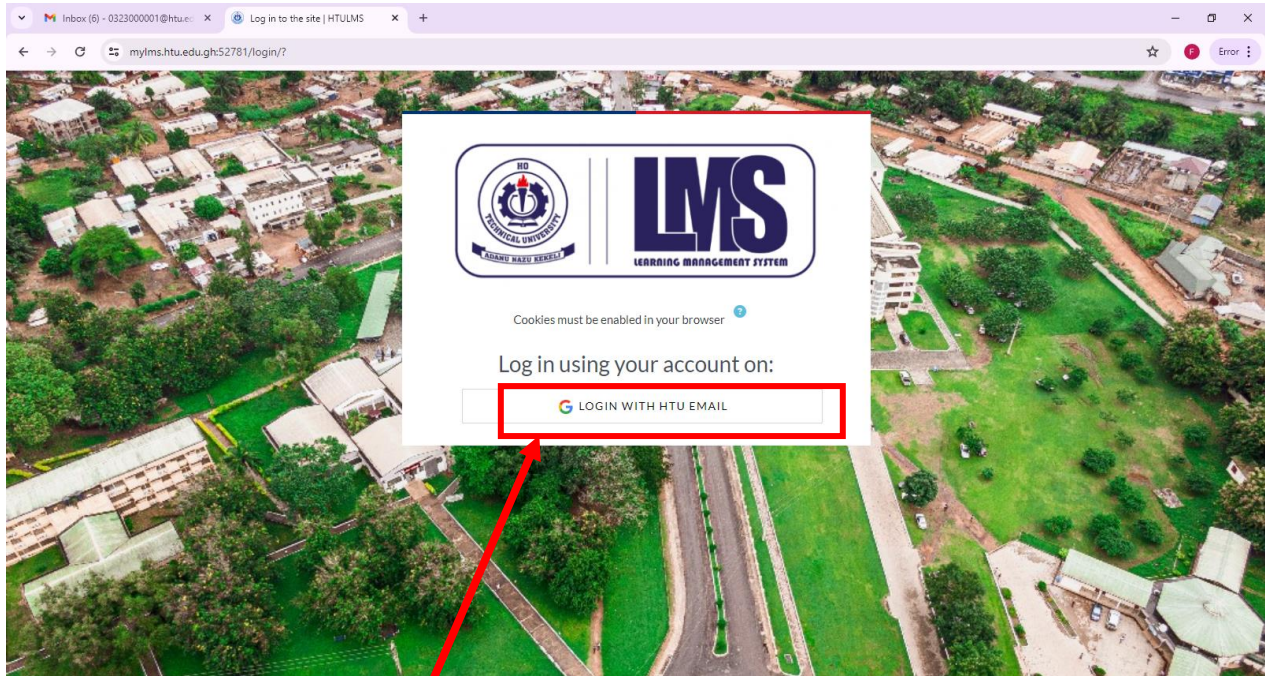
Inbox (6) - 0323000001@htu.e

Log in to the site | HTULMS

mylms.htu.edu.gh:52781/login/?

F

Error

HO TECHNICAL UNIVERSITY

ADANU NAZU KEKELI

LMS

LEARNING MANAGEMENT SYSTEM

Cookies must be enabled in your browser

Log in using your account on:

LOGIN WITH HTU EMAIL